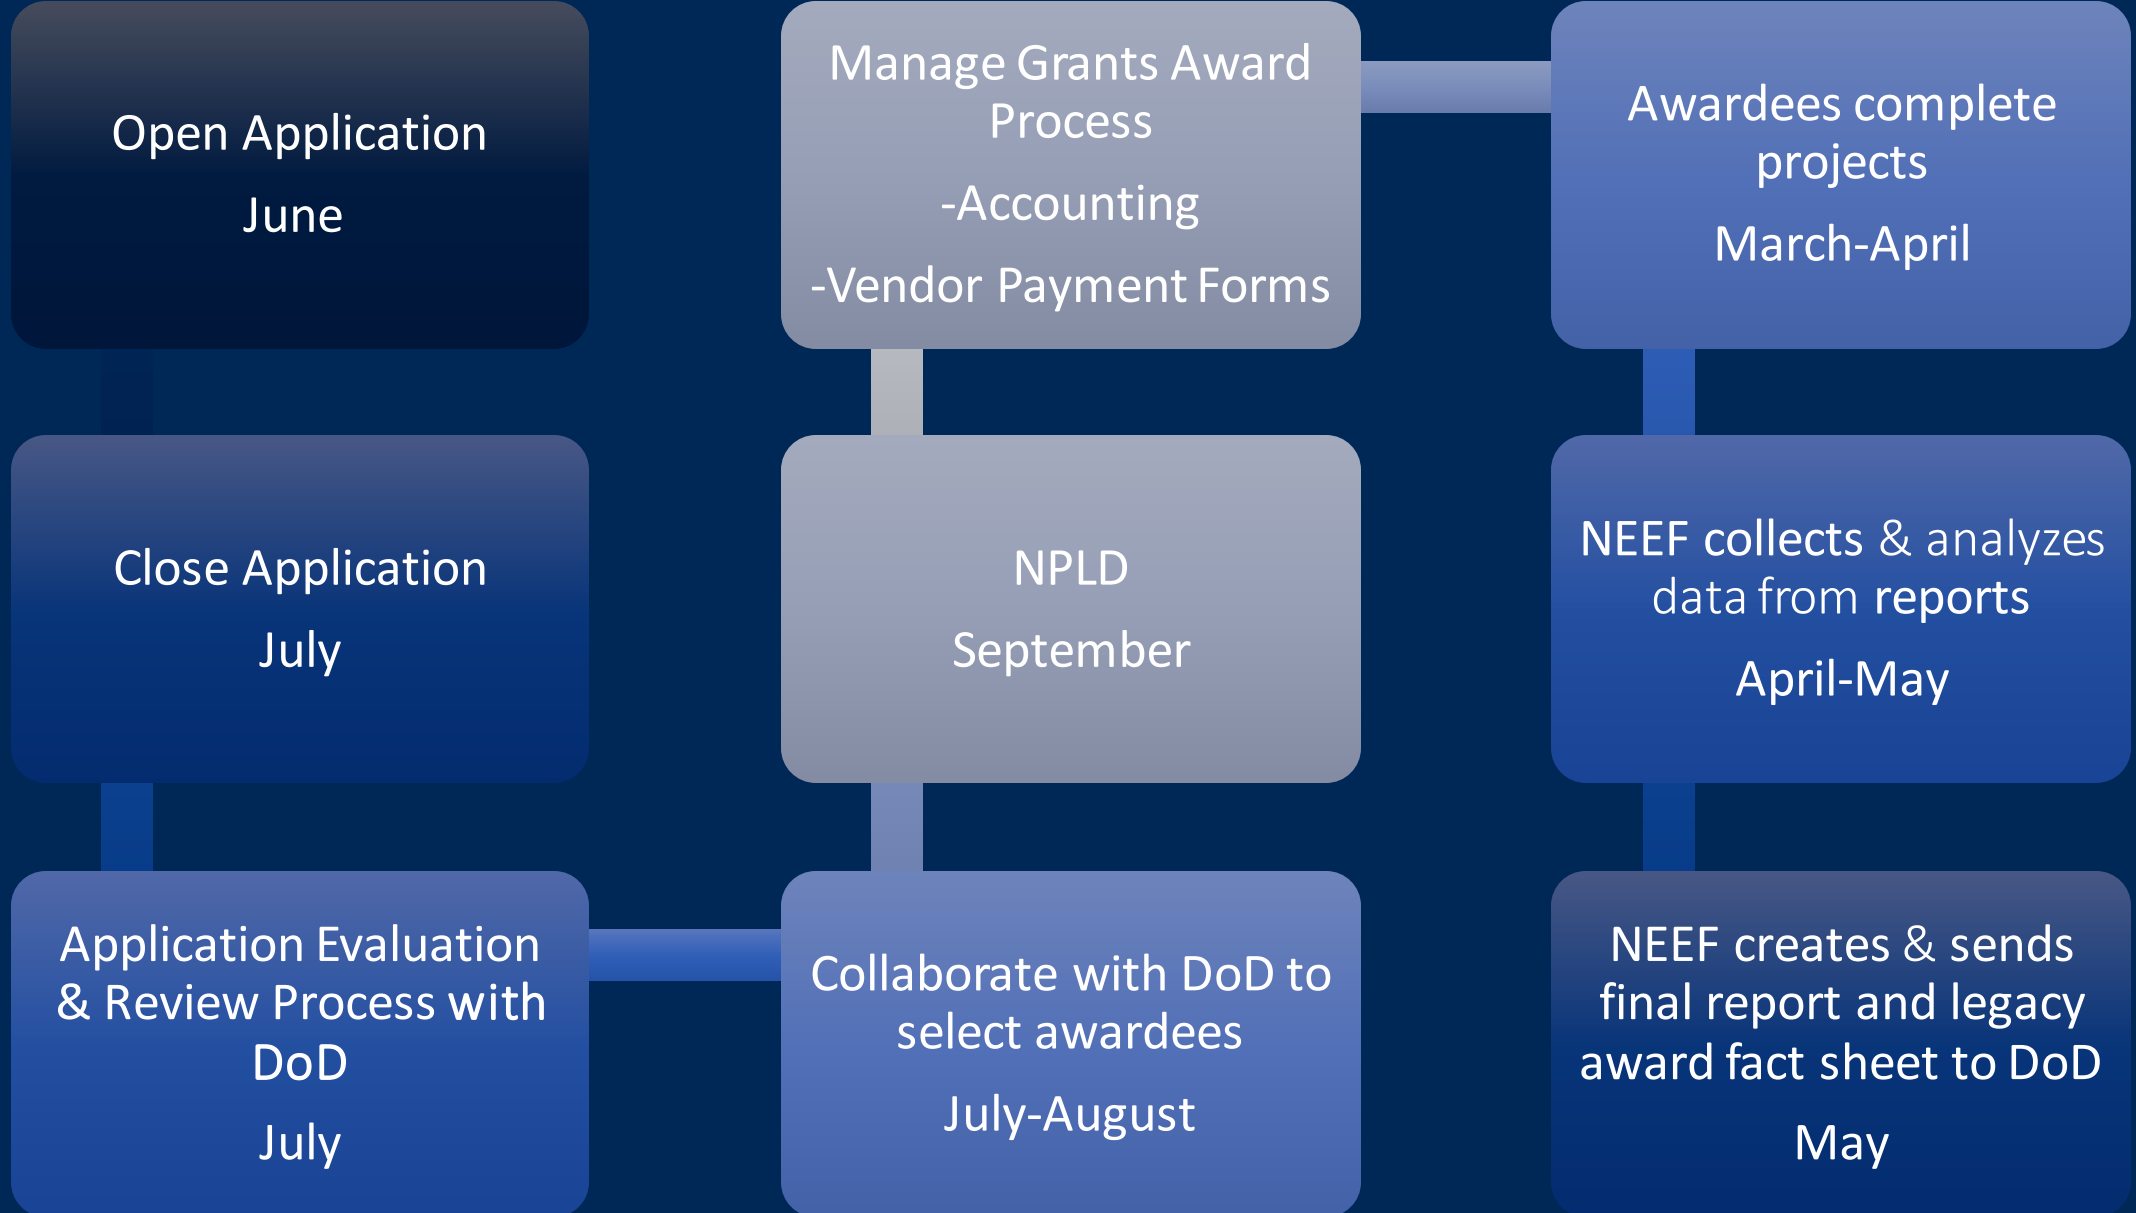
Open Application

June

Close Application

July

Application Evaluation & Review Process with DoD

July

Collaborate with DoD to select awardees

July-August

NPLD

September

Manage Grants Award Process

-Accounting

-Vendor Payment Forms

Awardees complete projects

March-April

NEEF collects & analyzes data from reports

April-May

NEEF creates & sends final report and legacy award fact sheet to DoD

May